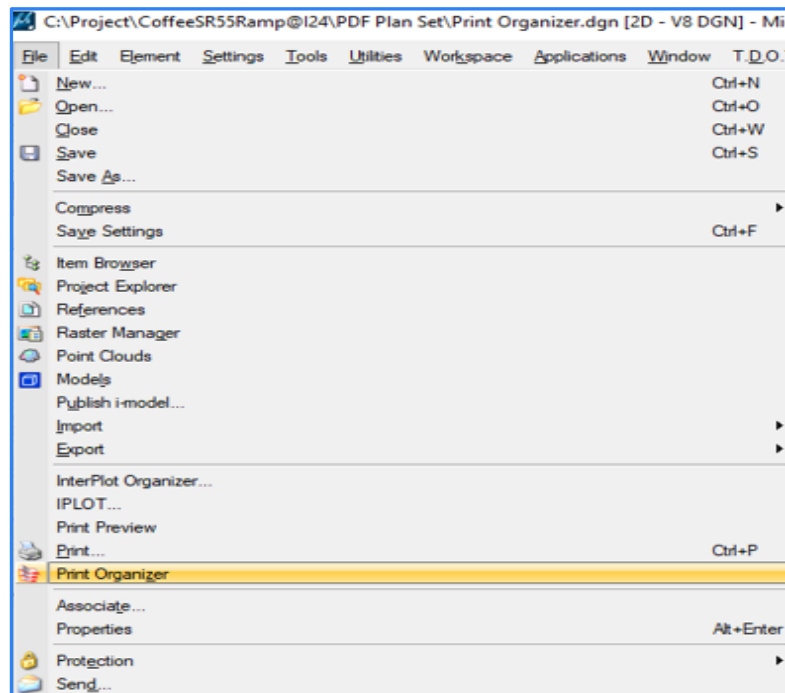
C:\Project\CoffeeSR55Ramp@I24\PDF Plan Set\Print Organizer.dgn [2D - V8 DGN] - Mi

File Edit Element Settings Tools Utilities Workspace Applications Window T.D.O.

New... Ctrl+N
Open... Ctrl+O
Close Ctrl+W
Save Ctrl+S
Save As...

Compress
Save Settings Ctrl+F

Item Browser
Project Explorer
References
Raster Manager
Point Clouds
Models
Publish i-model...
Import
Export

InterPlot Organizer...
IPLOT...
Print Preview
Print... Ctrl+P
Print Organizer

Associate...
Properties Alt+Enter

Protection
Send...